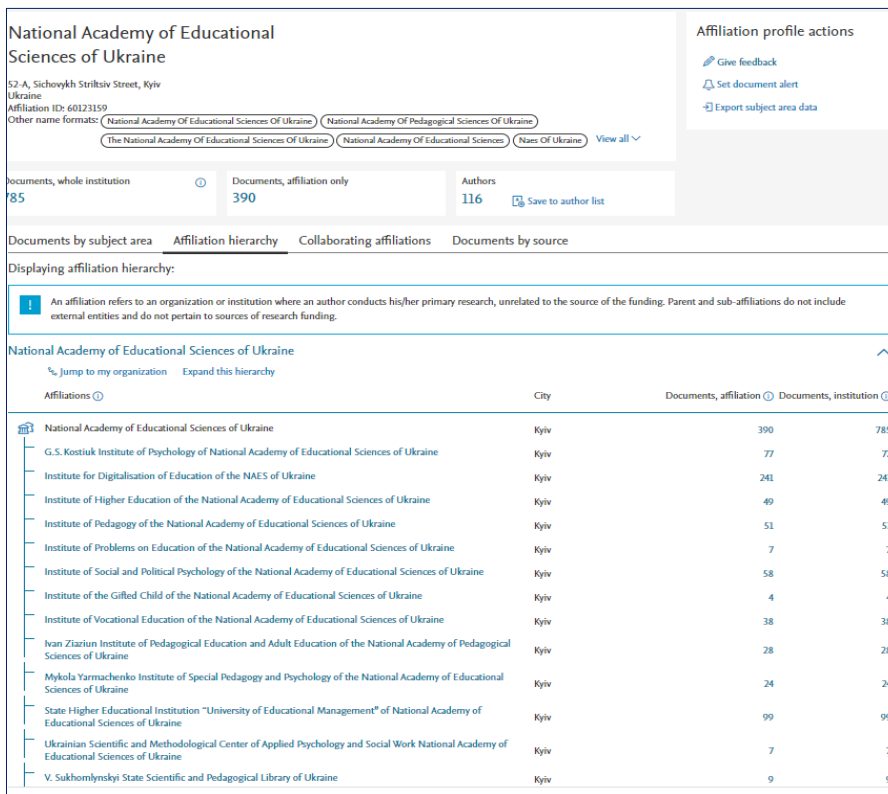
National Academy of Educational Sciences of Ukraine

52-A, Sichovykh Striltsiv Street, Kyiv
Ukraine
Affiliation ID: 60123159
Other name formats: National Academy Of Educational Sciences Of Ukraine National Academy Of Pedagogical Sciences Of Ukraine The National Academy Of Educational Sciences Of Ukraine National Academy Of Educational Sciences Naes Of Ukraine View all

Affiliation profile actions
Give feedback
Set document alert
Export subject area data

ocuments, whole institution
85

Documents, affiliation only
390

Authors
116
Save to author list

Documents by subject area Affiliation hierarchy Collaborating affiliations Documents by source

Displaying affiliation hierarchy:

An affiliation refers to an organization or institution where an author conducts his/her primary research, unrelated to the source of the funding. Parent and sub-affiliations do not include external entities and do not pertain to sources of research funding.

National Academy of Educational Sciences of Ukraine
Jump to my organization Expand this hierarchy

| Affiliations | City | Documents, affiliation | Documents, institution |
|---|---|---|---|
| National Academy of Educational Sciences of Ukraine | Kyiv | 390 | 78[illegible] |
| G.S. Kostiuk Institute of Psychology of National Academy of Educational Sciences of Ukraine | Kyiv | 77 | 7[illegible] |
| Institute for Digitalisation of Education of the NAES of Ukraine | Kyiv | 241 | 24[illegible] |
| Institute of Higher Education of the National Academy of Educational Sciences of Ukraine | Kyiv | 49 | 4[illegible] |
| Institute of Pedagogy of the National Academy of Educational Sciences of Ukraine | Kyiv | 51 | 5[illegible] |
| Institute of Problems on Education of the National Academy of Educational Sciences of Ukraine | Kyiv | 7 | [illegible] |
| Institute of Social and Political Psychology of the National Academy of Educational Sciences of Ukraine | Kyiv | 58 | 5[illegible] |
| Institute of the Gifted Child of the National Academy of Educational Sciences of Ukraine | Kyiv | 4 | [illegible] |
| Institute of Vocational Education of the National Academy of Educational Sciences of Ukraine | Kyiv | 38 | 3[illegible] |
| Ivan Ziaziun Institute of Pedagogical Education and Adult Education of the National Academy of Pedagogical Sciences of Ukraine | Kyiv | 28 | 2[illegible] |
| Mykola Yarmachenko Institute of Special Pedagogy and Psychology of the National Academy of Educational Sciences of Ukraine | Kyiv | 24 | 2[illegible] |
| State Higher Educational Institution "University of Educational Management" of National Academy of Educational Sciences of Ukraine | Kyiv | 99 | 9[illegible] |
| Ukrainian Scientific and Methodological Center of Applied Psychology and Social Work National Academy of Educational Sciences of Ukraine | Kyiv | 7 | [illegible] |
| V. Sukhomlynskyi State Scientific and Pedagogical Library of Ukraine | Kyiv | 9 | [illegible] |